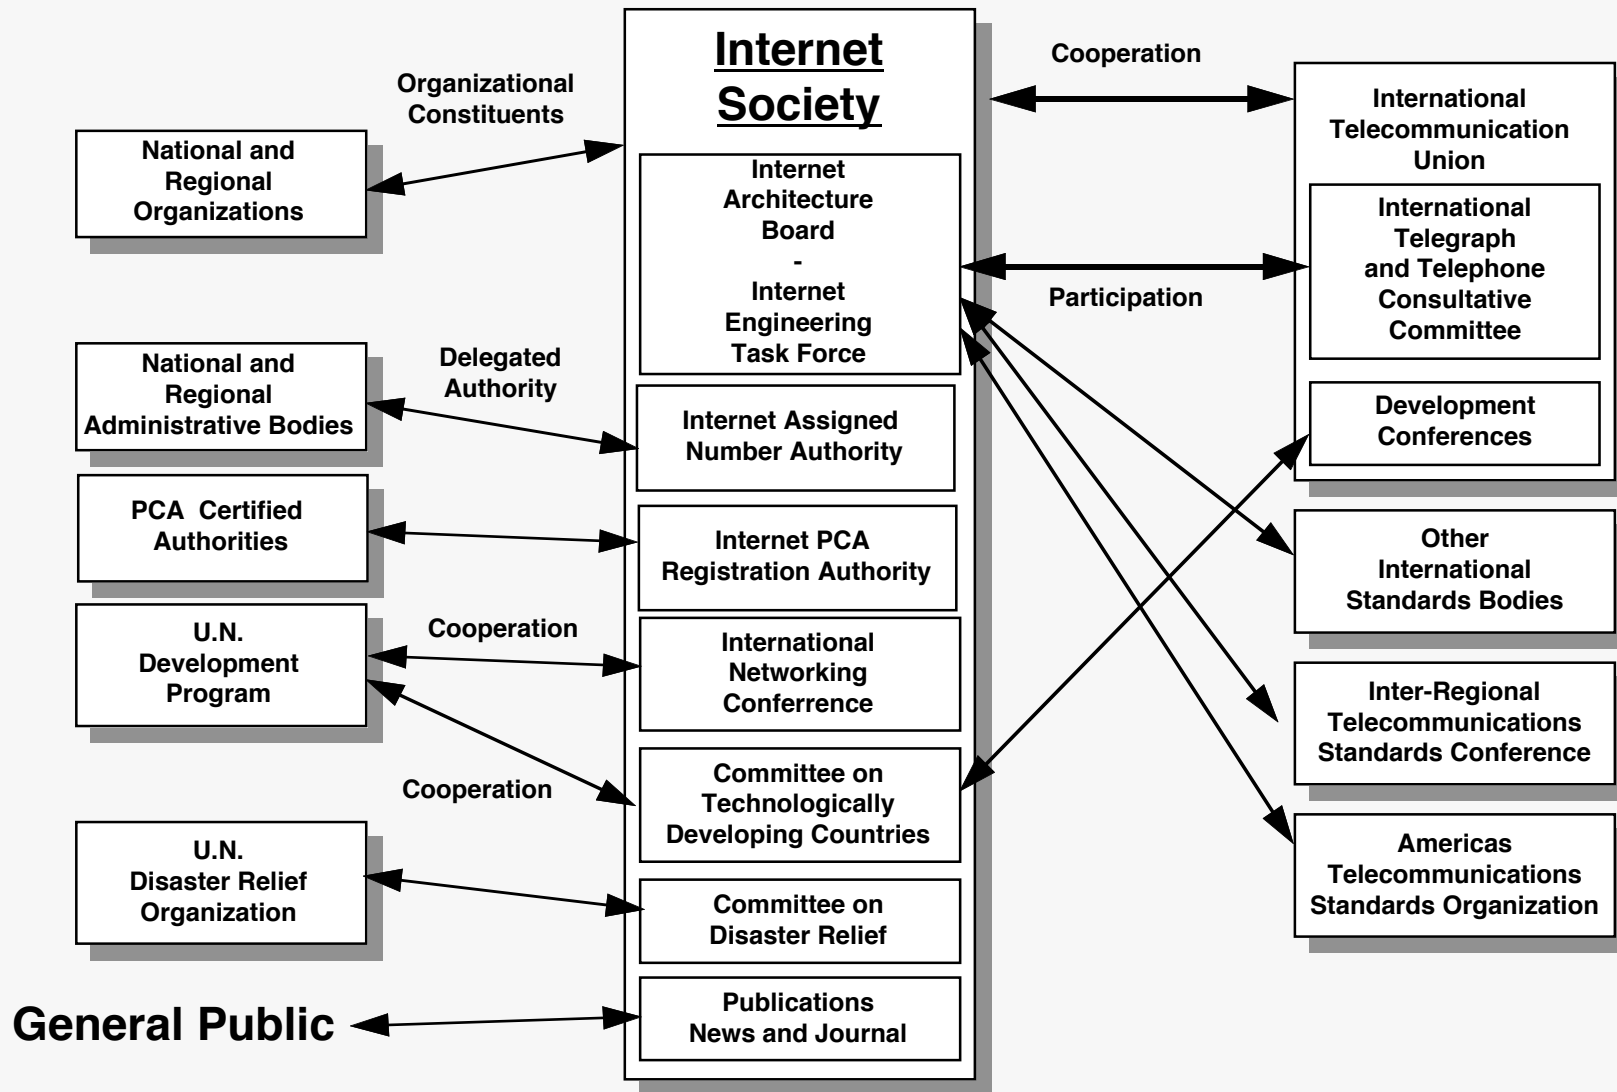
Internet Society

Internet Architecture Board - Internet Engineering Task Force

Internet Assigned Number Authority

Internet PCA Registration Authority

International Networking Conferrence

Committee on Technologically Developing Countries

Committee on Disaster Relief

Publications News and Journal

Organizational Constituents

National and Regional Organizations

Delegated Authority

National and Regional Administrative Bodies

PCA Certified Authorities

Cooperation

U.N. Development Program

Cooperation

U.N. Disaster Relief Organization

General Public

Cooperation

International Telecommunication Union

International Telegraph and Telephone Consultative Committee

Participation

Development Conferences

Other International Standards Bodies

Inter-Regional Telecommunications Standards Conference

Americas Telecommunications Standards Organization